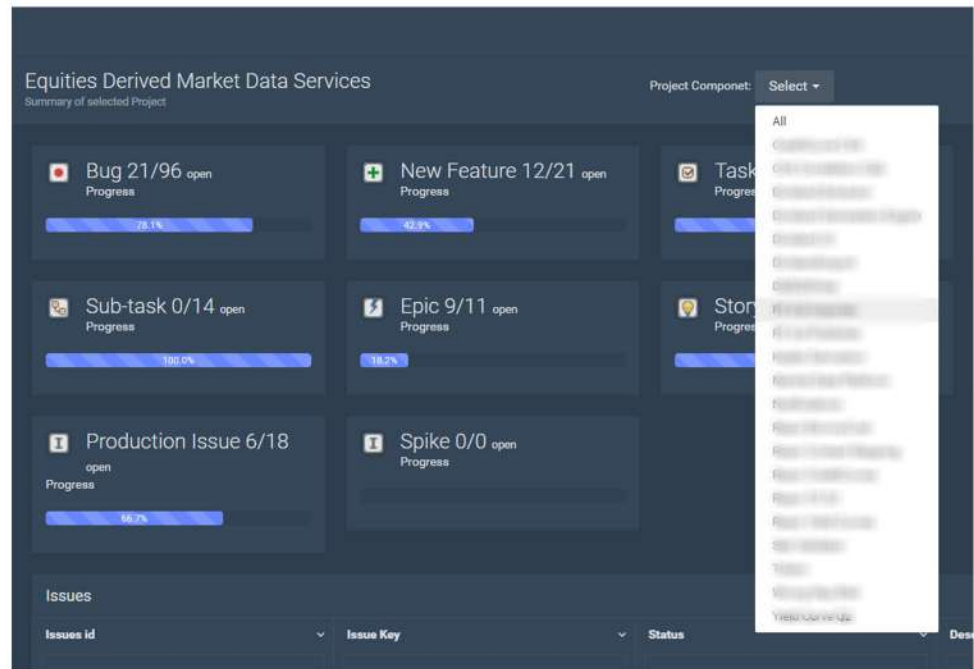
Equities Derived Market Data Services
Summary of selected Project

Project Componet: Select ▾

All
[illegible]
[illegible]
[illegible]
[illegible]
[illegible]
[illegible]
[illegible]
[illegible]
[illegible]
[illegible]
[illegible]
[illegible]
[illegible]
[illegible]
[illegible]
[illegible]
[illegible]
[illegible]
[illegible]
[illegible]
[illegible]

Bug 21/96 open
Progress
78.1%

New Feature 12/21 open
Progress
42.9%

Task
Progre

Sub-task 0/14 open
Progress
100.0%

Epic 9/11 open
Progress
18.2%

Stor
Progre

Production Issue 6/18 open
Progress
66.7%

Spike 0/0 open
Progress

Issues

| Issues id | Issue Key | Status | Des |